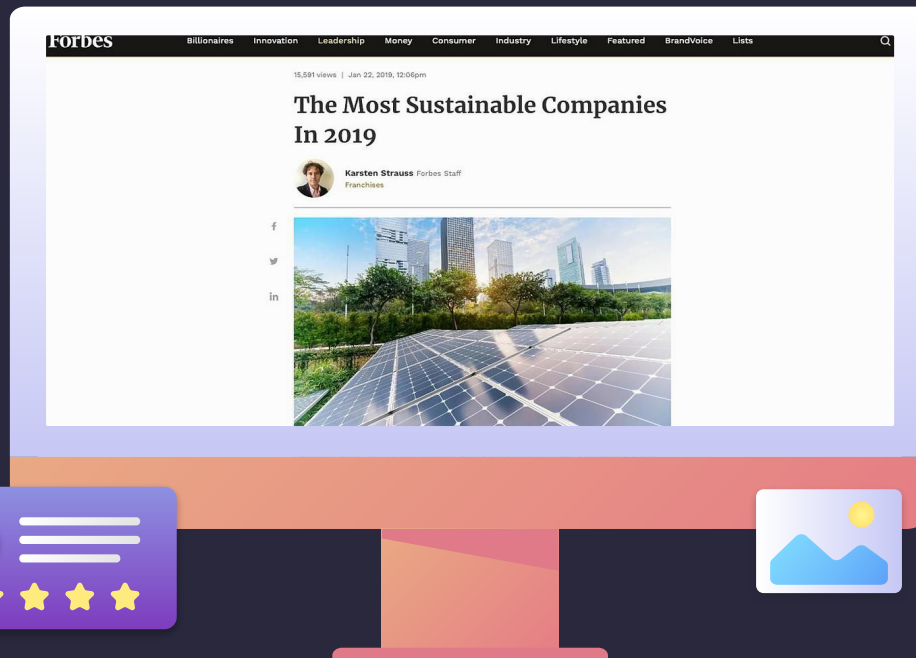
Forbes Billionaires Innovation Leadership Money Consumer Industry Lifestyle Featured BrandVoice Lists

15,591 views | Jan 22, 2019, 12:06pm

The Most Sustainable Companies In 2019

Karsten Strauss Forbes Staff
Franchises